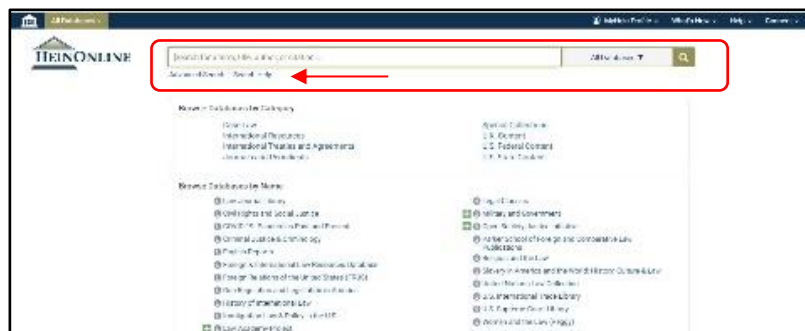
All Databases

MyHein Profile | What's New | Help | Connect

HEINONLINE

Search full text, citations, titles, and more...

All Databases ▼

Advanced Search | Search Help

Browse Databases by Category

Case Law
International Resources
International Treaties and Agreements
Journals and Periodicals

Special Collections
U.K. Content
U.S. Federal Content
U.S. State Content

Browse Databases by Name

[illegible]
Civil Rights and Social Justice
COVID-19: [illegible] Past and Present
Criminal Justice & Criminology
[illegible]
Foreign & International Law Resources Database
Foreign Relations of the United States (FRUS)
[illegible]
History of International Law
Immigration Law & Policy in the U.S.
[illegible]

Legal Classics
Military and Government
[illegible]
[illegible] School of Foreign and Comparative Law Publications
Religion and the Law
Slavery in America and the World: History, Culture & Law
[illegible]
U.S. International Trade Library
U.S. Supreme Court Library
Women and the Law (Peggy)